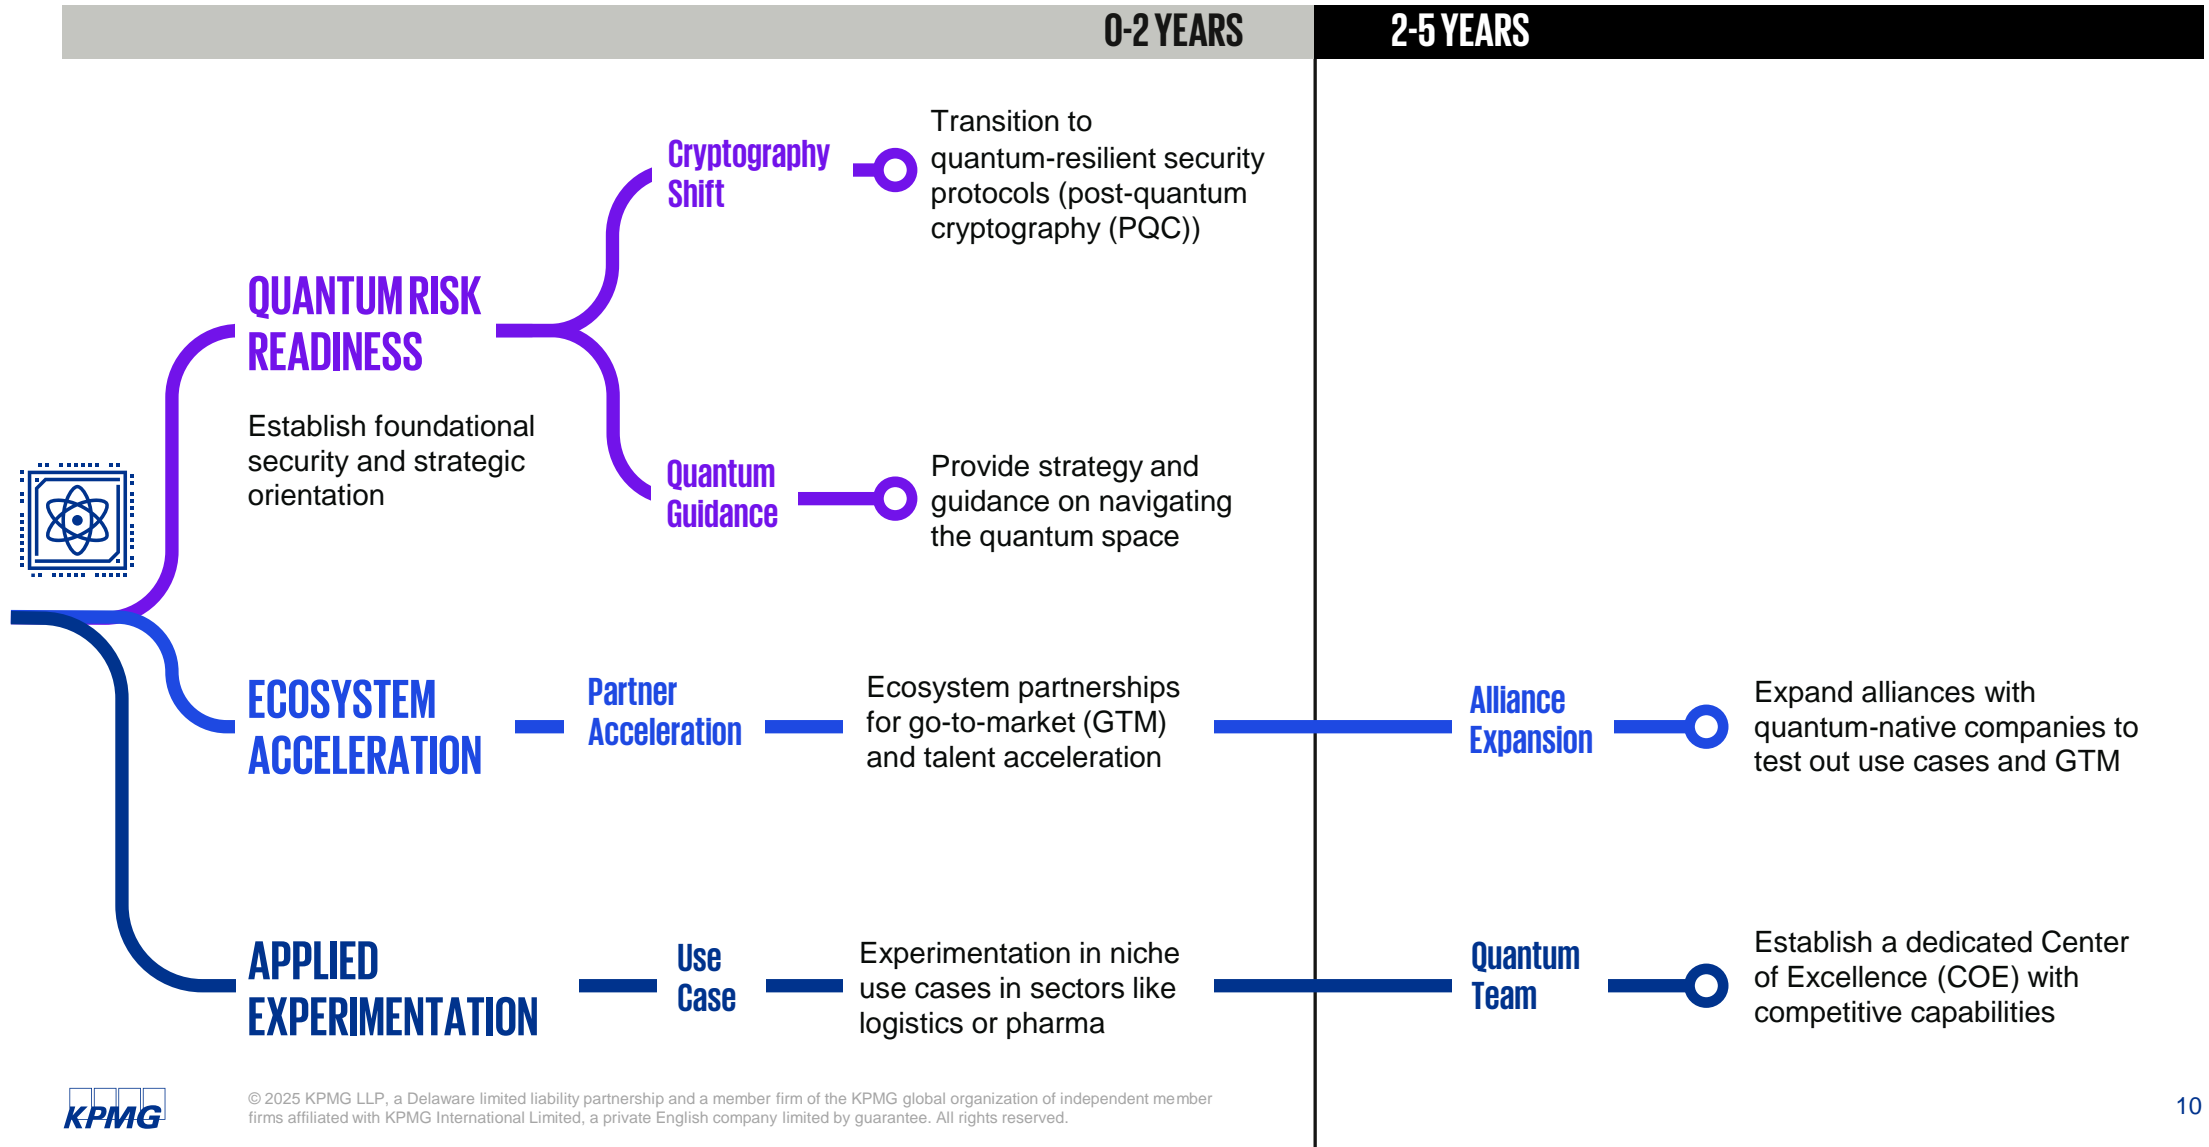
0-2 YEARS

2-5 YEARS

QUANTUM RISK READINESS

Establish foundational security and strategic orientation

Cryptography Shift

Transition to quantum-resilient security protocols (post-quantum cryptography (PQC))

Quantum Guidance

Provide strategy and guidance on navigating the quantum space

ECOSYSTEM ACCELERATION

Partner Acceleration

Ecosystem partnerships for go-to-market (GTM) and talent acceleration

Alliance Expansion

Expand alliances with quantum-native companies to test out use cases and GTM

APPLIED EXPERIMENTATION

Use Case

Experimentation in niche use cases in sectors like logistics or pharma

Quantum Team

Establish a dedicated Center of Excellence (COE) with competitive capabilities

KPMG

© 2025 KPMG LLP, a Delaware limited liability partnership and a member firm of the KPMG global organization of independent member firms affiliated with KPMG International Limited, a private English company limited by guarantee. All rights reserved.

10